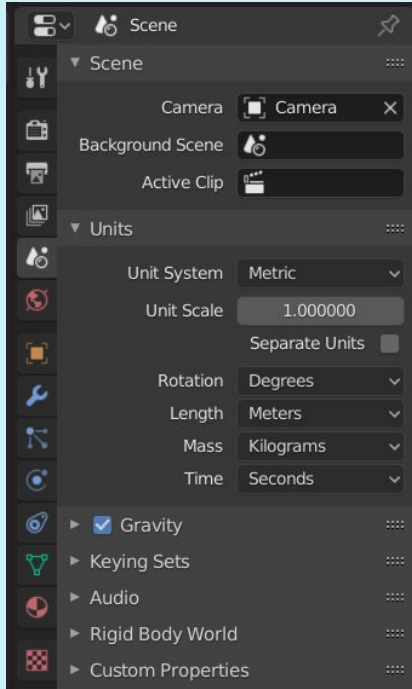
Scene

Scene

Camera Camera

Background Scene

Active Clip

Units

Unit System Metric

Unit Scale 1.000000

Separate Units

Rotation Degrees

Length Meters

Mass Kilograms

Time Seconds

Gravity

Keying Sets

Audio

Rigid Body World

Custom Properties